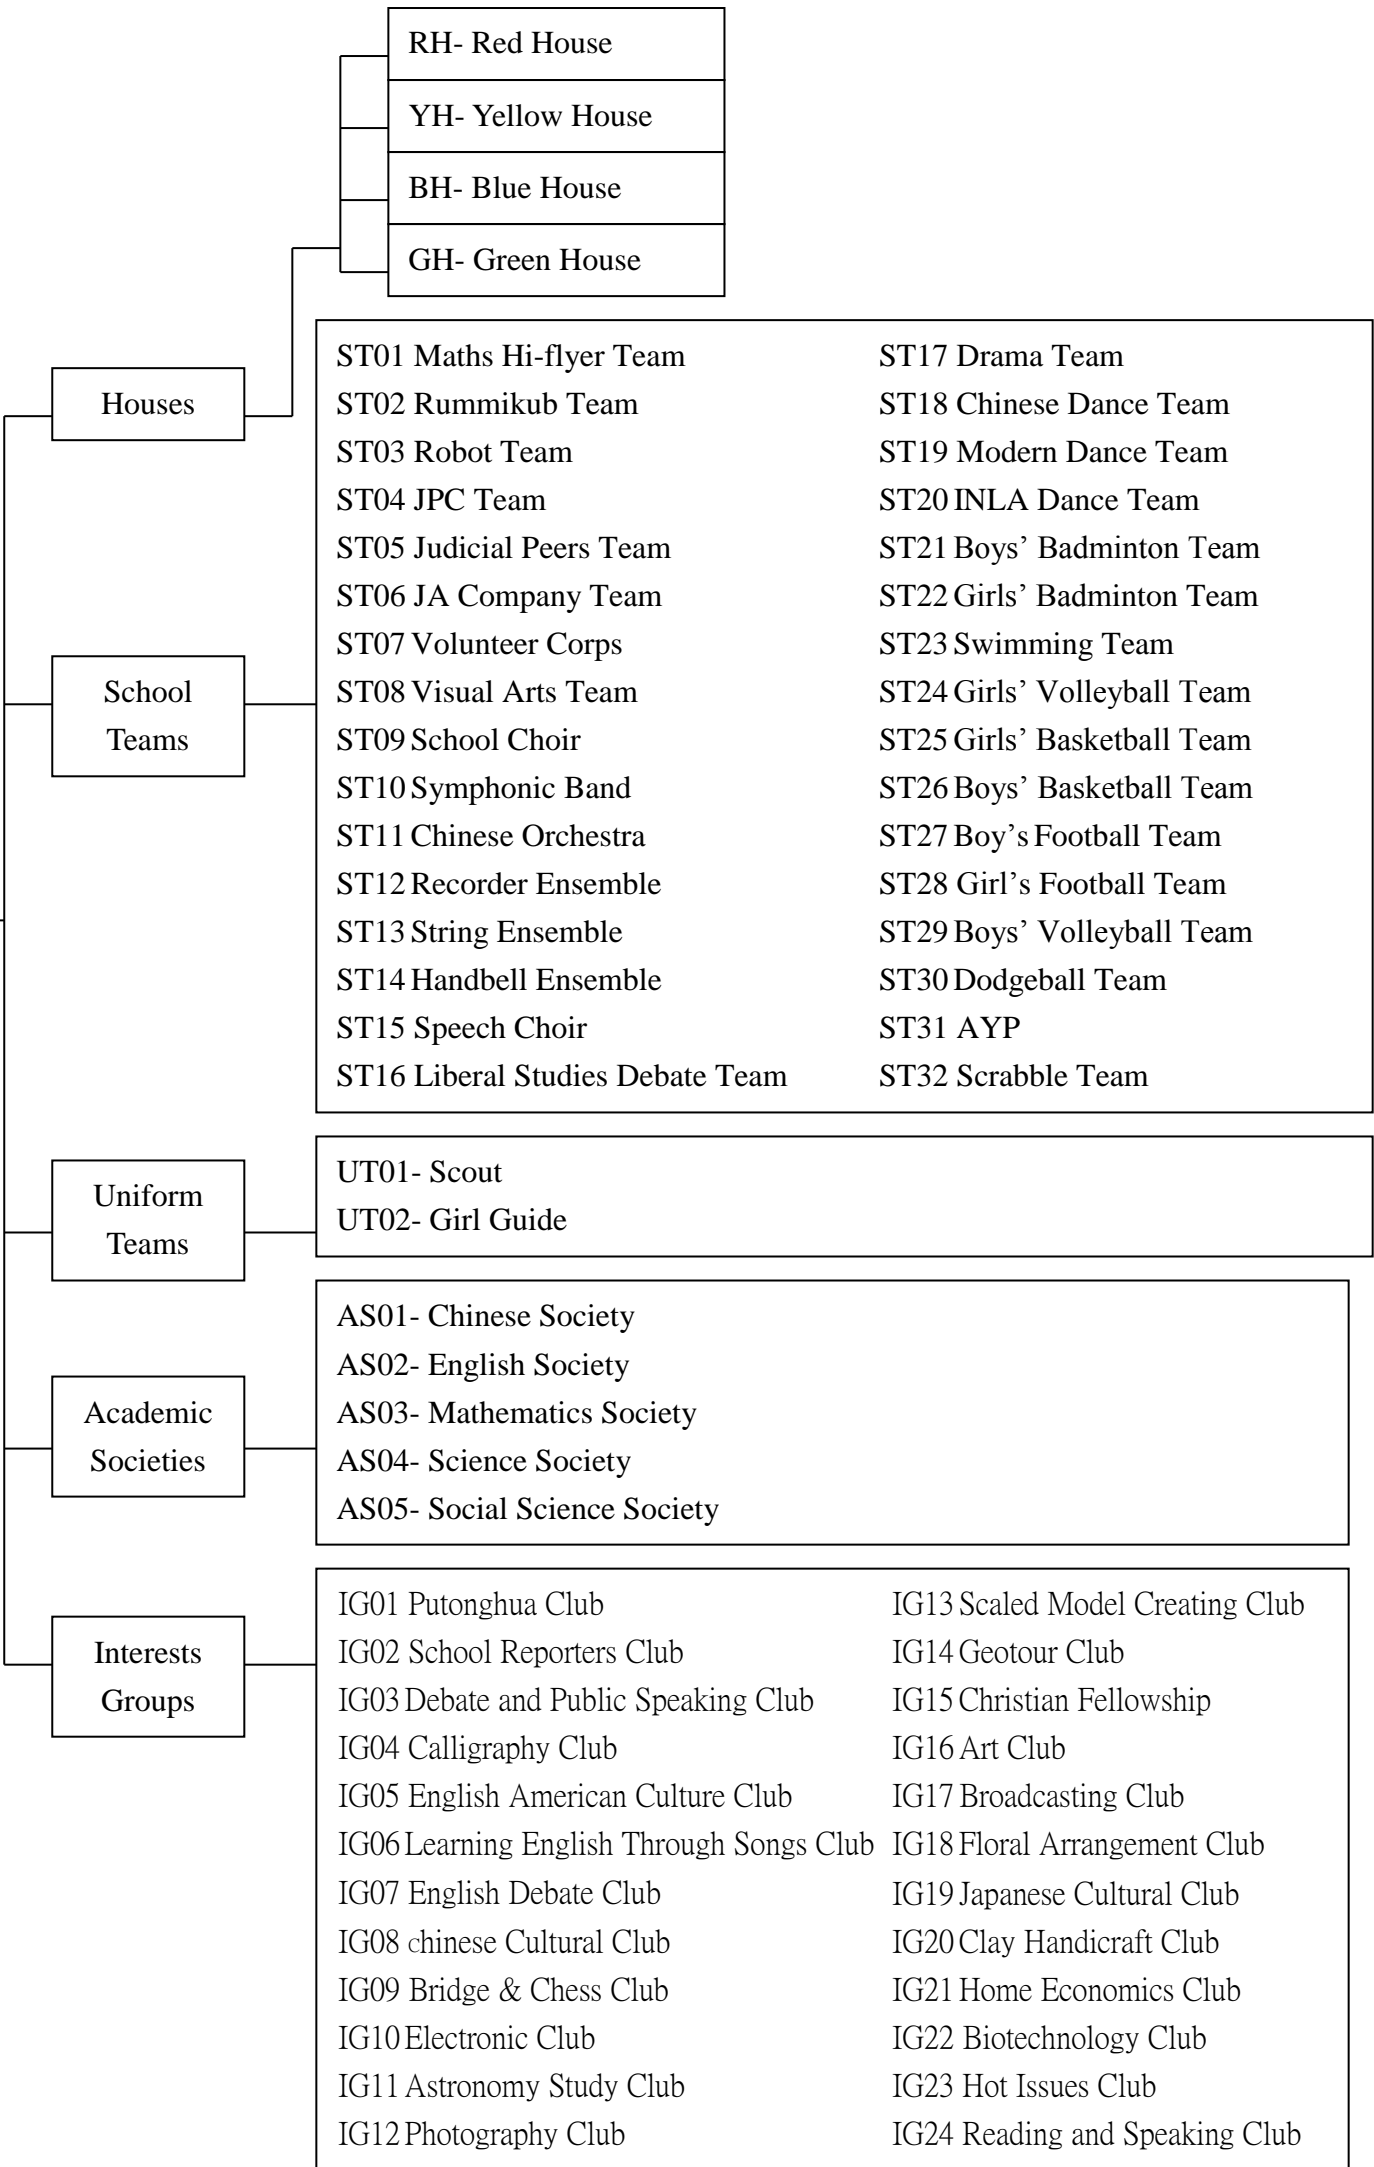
RH- Red House
YH- Yellow House
BH- Blue House
GH- Green House

Houses

ST01 Maths Hi-flyer Team
ST02 Rummikub Team
ST03 Robot Team
ST04 JPC Team
ST05 Judicial Peers Team
ST06 JA Company Team
ST07 Volunteer Corps
ST08 Visual Arts Team
ST09 School Choir
ST10 Symphonic Band
ST11 Chinese Orchestra
ST12 Recorder Ensemble
ST13 String Ensemble
ST14 Handbell Ensemble
ST15 Speech Choir
ST16 Liberal Studies Debate Team

ST17 Drama Team
ST18 Chinese Dance Team
ST19 Modern Dance Team
ST20 INLA Dance Team
ST21 Boys' Badminton Team
ST22 Girls' Badminton Team
ST23 Swimming Team
ST24 Girls' Volleyball Team
ST25 Girls' Basketball Team
ST26 Boys' Basketball Team
ST27 Boy's Football Team
ST28 Girl's Football Team
ST29 Boys' Volleyball Team
ST30 Dodgeball Team
ST31 AYP
ST32 Scrabble Team

School Teams

Uniform Teams

UT01- Scout
UT02- Girl Guide

Academic Societies

AS01- Chinese Society
AS02- English Society
AS03- Mathematics Society
AS04- Science Society
AS05- Social Science Society

Interests Groups

IG01 Putonghua Club
IG02 School Reporters Club
IG03 Debate and Public Speaking Club
IG04 Calligraphy Club
IG05 English American Culture Club
IG06 Learning English Through Songs Club
IG07 English Debate Club
IG08 chinese Cultural Club
IG09 Bridge & Chess Club
IG10 Electronic Club
IG11 Astronomy Study Club
IG12 Photography Club

IG13 Scaled Model Creating Club
IG14 Geotour Club
IG15 Christian Fellowship
IG16 Art Club
IG17 Broadcasting Club
IG18 Floral Arrangement Club
IG19 Japanese Cultural Club
IG20 Clay Handicraft Club
IG21 Home Economics Club
IG22 Biotechnology Club
IG23 Hot Issues Club
IG24 Reading and Speaking Club